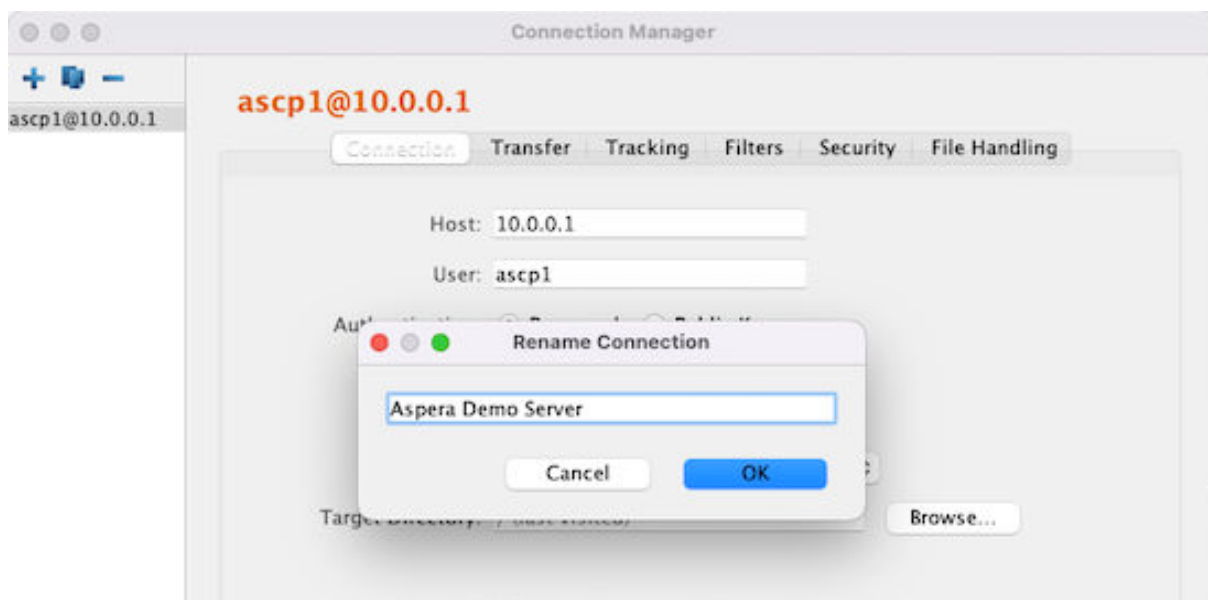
Connection Manager

+ −

ascp1@10.0.0.1

ascp1@10.0.0.1

Connection | Transfer | Tracking | Filters | Security | File Handling

Host: 10.0.0.1

User: ascp1

Au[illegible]

Rename Connection

Aspera Demo Server

Cancel

OK

Targ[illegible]

Browse...